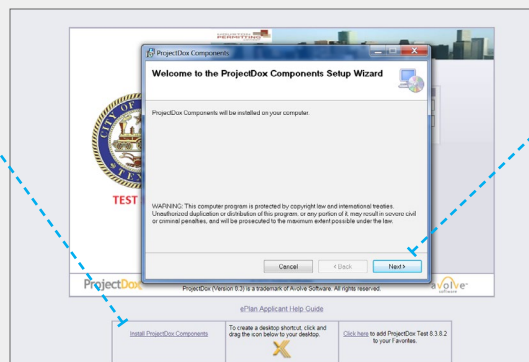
PERMITTING

ProjectDox Components

Welcome to the ProjectDox Components Setup Wizard

ProjectDox Components will be installed on your computer.

WARNING: This computer program is protected by copyright law and international treaties. Unauthorized duplication or distribution of this program, or any portion of it, may result in severe civil or criminal penalties, and will be prosecuted to the maximum extent possible under the law.

Cancel

< Back

Next >

TEST

ProjectDox

ProjectDox (Version 8.3) is a trademark of Avolve Software. All rights reserved.

avolve software

ePlan Applicant Help Guide

| Install ProjectDox Components | To create a desktop shortcut, click and drag the icon below to your desktop. | Click here to add ProjectDox Test 8.3.8.2 to your Favorites. |